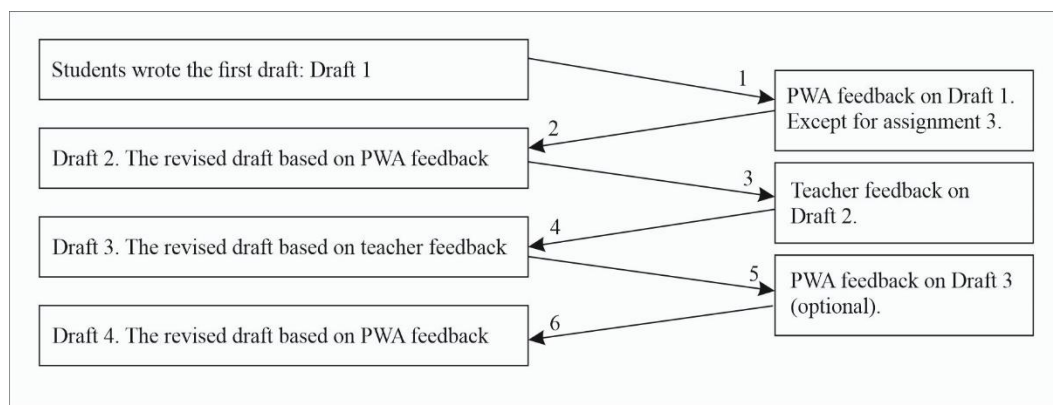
Students wrote the first draft: Draft 1

1

PWA feedback on Draft 1. Except for assignment 3.

2

Draft 2. The revised draft based on PWA feedback

3

Teacher feedback on Draft 2.

4

Draft 3. The revised draft based on teacher feedback

5

PWA feedback on Draft 3 (optional).

6

Draft 4. The revised draft based on PWA feedback